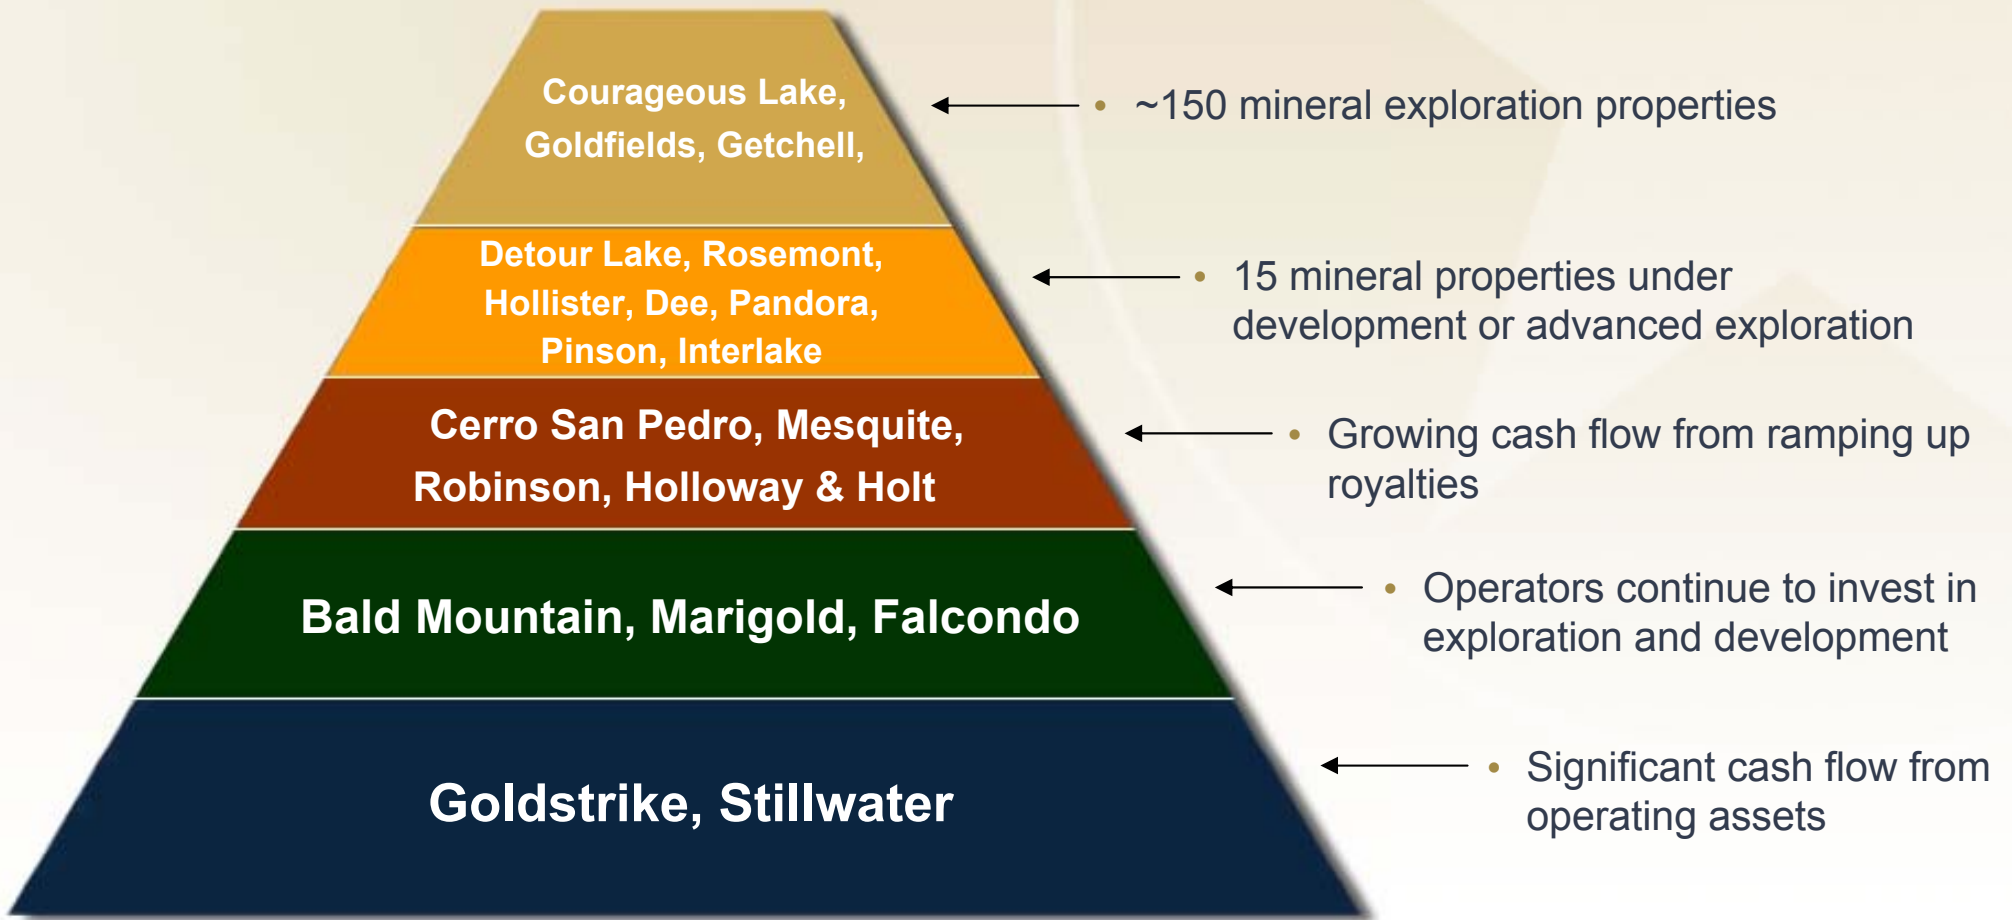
Courageous Lake, Goldfields, Getchell,

Detour Lake, Rosemont, Hollister, Dee, Pandora, Pinson, Interlake

Cerro San Pedro, Mesquite, Robinson, Holloway & Holt

Bald Mountain, Marigold, Falcondo

Goldstrike, Stillwater

• ~150 mineral exploration properties

• 15 mineral properties under development or advanced exploration

• Growing cash flow from ramping up royalties

• Operators continue to invest in exploration and development

• Significant cash flow from operating assets